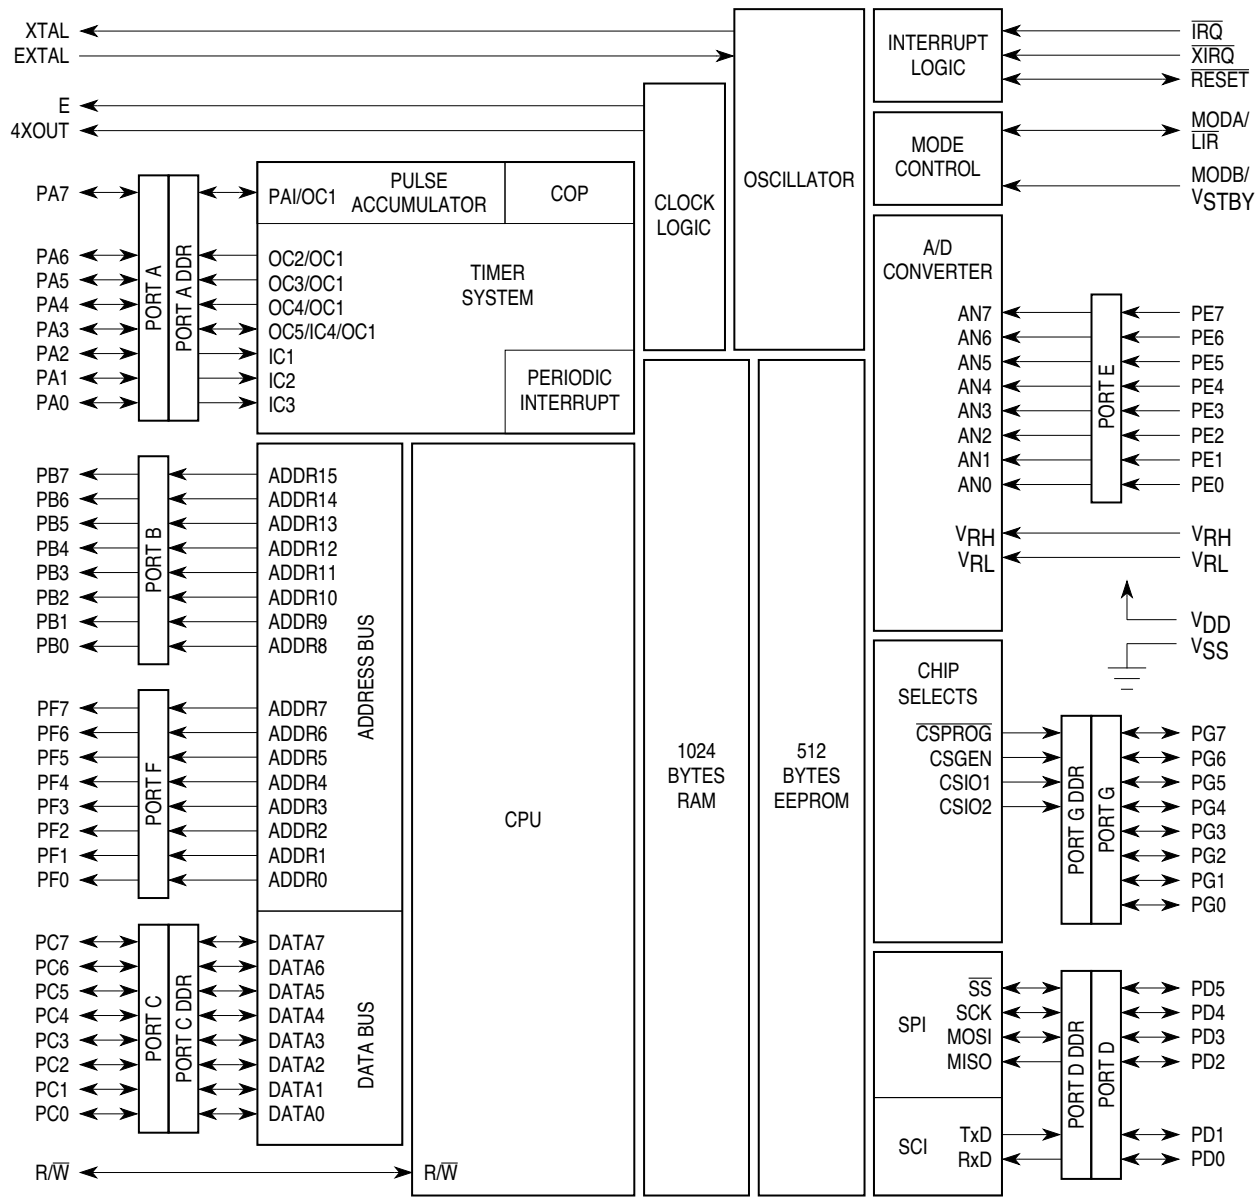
XTAL
EXTAL
E
4XOUT

OSCILLATOR

CLOCK LOGIC

INTERRUPT LOGIC

$\overline{IRQ}$
$\overline{XIRQ}$
$\overline{RESET}$

MODE CONTROL

MODA/ $\overline{LIR}$
MODB/ $V_{STBY}$

PA7
PA6
PA5
PA4
PA3
PA2
PA1
PA0

PORT A
PORT A DDR

PAI/OC1
PULSE ACCUMULATOR
COP

OC2/OC1
OC3/OC1
OC4/OC1
OC5/IC4/OC1
IC1
IC2
IC3

TIMER SYSTEM

PERIODIC INTERRUPT

A/D CONVERTER

AN7
AN6
AN5
AN4
AN3
AN2
AN1
AN0

PORT E

PE7
PE6
PE5
PE4
PE3
PE2
PE1
PE0

$V_{RH}$
$V_{RL}$
$V_{RH}$
$V_{RL}$

$V_{DD}$
$V_{SS}$

PB7
PB6
PB5
PB4
PB3
PB2
PB1
PB0

PORT B

ADDR15
ADDR14
ADDR13
ADDR12
ADDR11
ADDR10
ADDR9
ADDR8

ADDRESS BUS

PF7
PF6
PF5
PF4
PF3
PF2
PF1
PF0

PORT F

ADDR7
ADDR6
ADDR5
ADDR4
ADDR3
ADDR2
ADDR1
ADDR0

CPU

1024 BYTES RAM

512 BYTES EEPROM

CHIP SELECTS

$\overline{CSPROG}$
CSGEN
CSIO1
CSIO2

PORT G DDR
PORT G

PG7
PG6
PG5
PG4
PG3
PG2
PG1
PG0

PC7
PC6
PC5
PC4
PC3
PC2
PC1
PC0

PORT C
PORT C DDR

DATA7
DATA6
DATA5
DATA4
DATA3
DATA2
DATA1
DATA0

DATA BUS

SPI

$\overline{SS}$
SCK
MOSI
MISO

PORT D DDR
PORT D

PD5
PD4
PD3
PD2

SCI

TxD
RxD

PD1
PD0

R/$\overline{W}$
R/$\overline{W}$